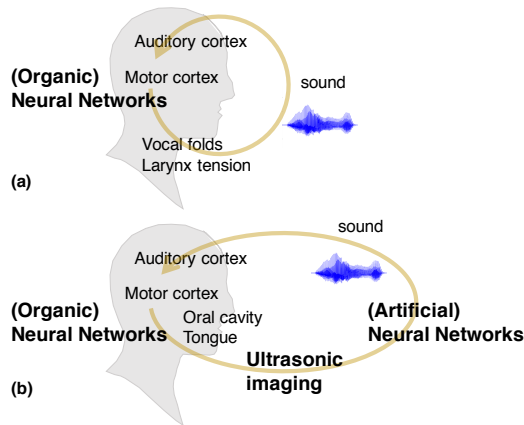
Auditory cortex

(Organic)
Neural Networks

Motor cortex

sound

Vocal folds
Larynx tension

(a)

sound

Auditory cortex

(Organic)
Neural Networks

Motor cortex

Oral cavity
Tongue

(Artificial)
Neural Networks

Ultrasonic imaging

(b)